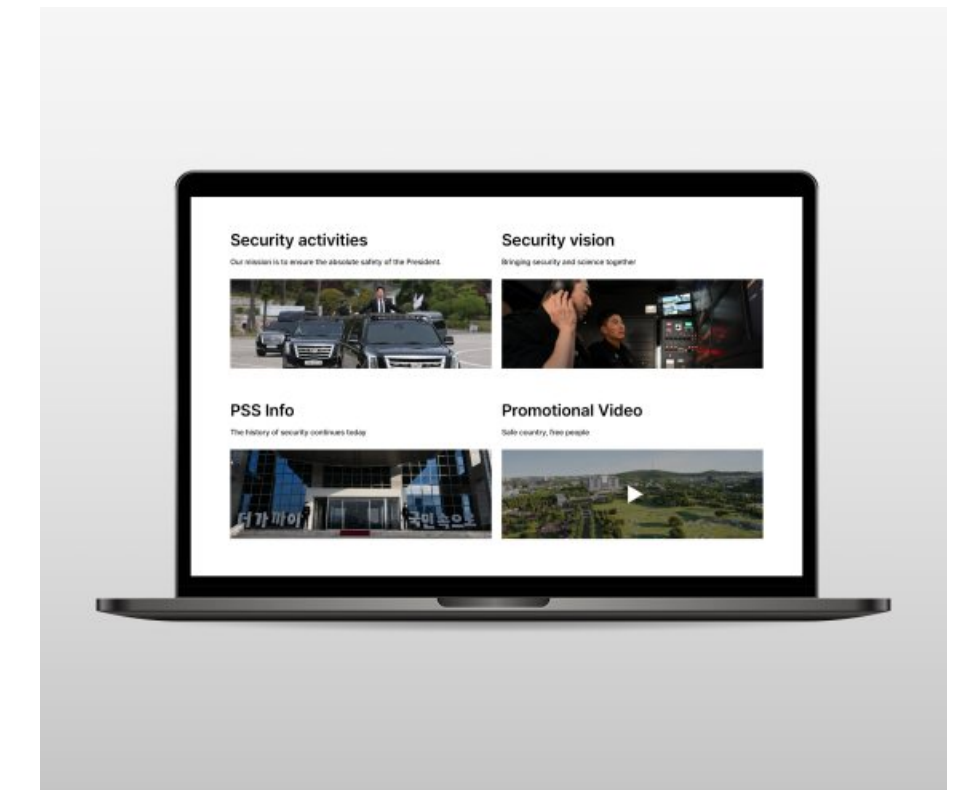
Security activities
Our mission is to ensure the absolute safety of the President.

Security vision
Bringing security and science together

PSS Info
The history of security continues today

더 가까이 국민 속으로

Promotional Video
Safe country, free people